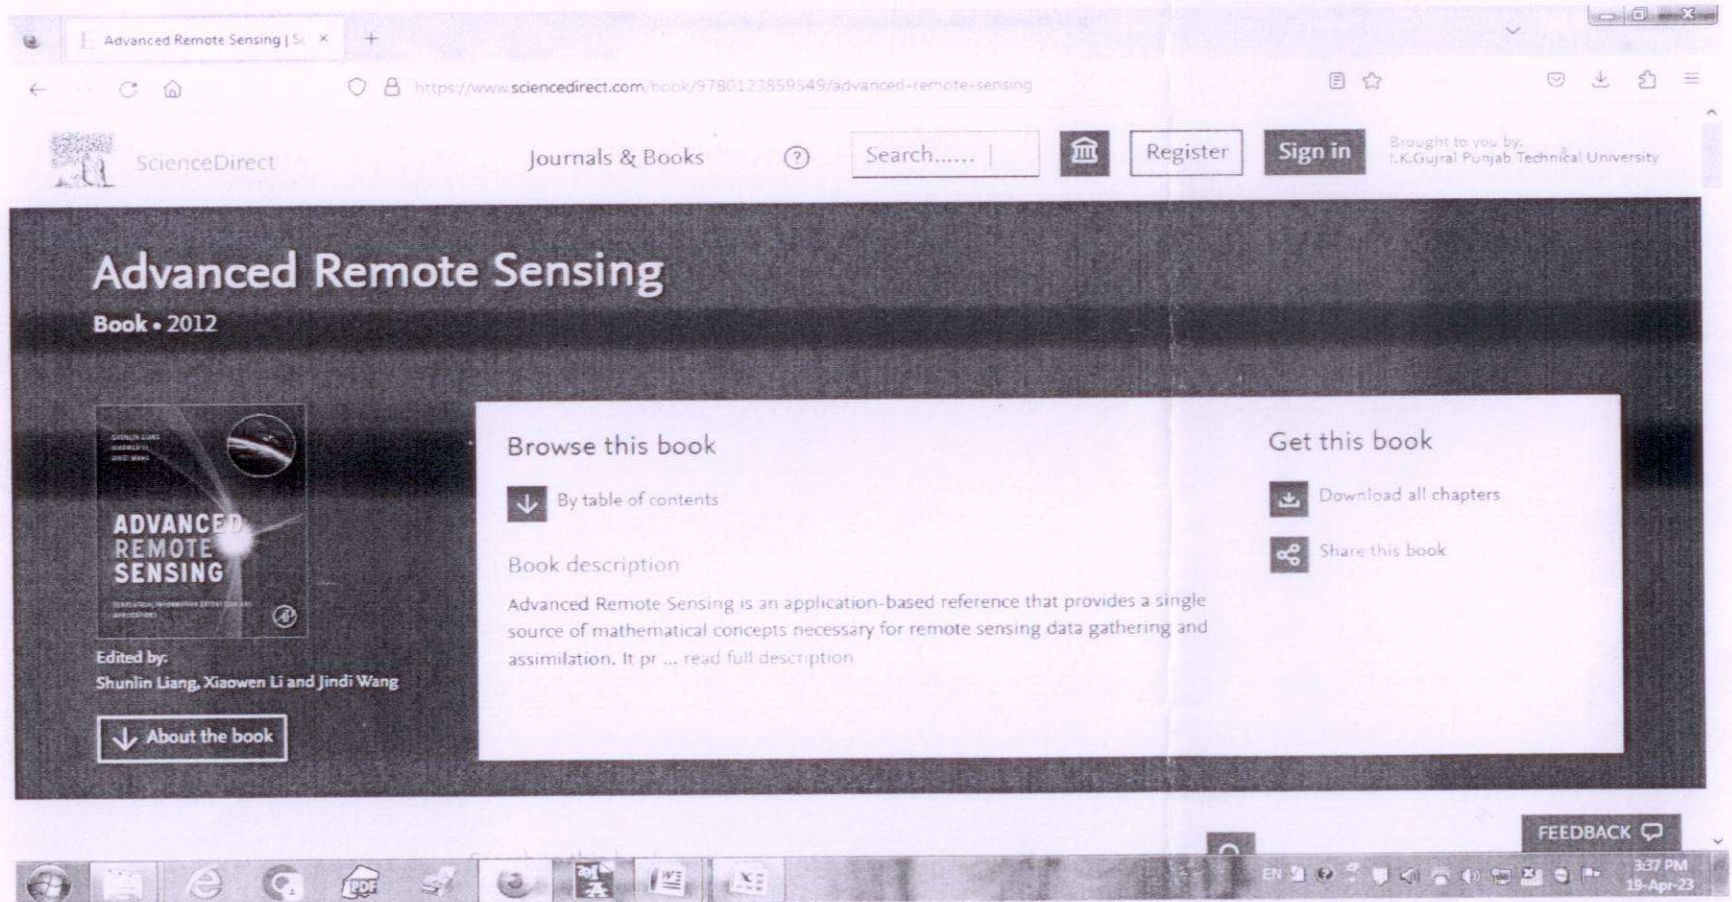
Advanced Remote Sensing | Sc ×

https://www.sciencedirect.com/book/9780123859549/advanced-remote-sensing

ScienceDirect

Journals & Books

Search......

Register

Sign in

Brought to you by:
I.K.Gujral Punjab Technical University

Advanced Remote Sensing

Book • 2012

ADVANCED REMOTE SENSING

Edited by:
Shunlin Liang, Xiaowen Li and Jindi Wang

About the book

Browse this book

By table of contents

Book description

Advanced Remote Sensing is an application-based reference that provides a single source of mathematical concepts necessary for remote sensing data gathering and assimilation. It pr ... read full description

Get this book

Download all chapters

Share this book

FEEDBACK

EN

3:37 PM
19-Apr-23